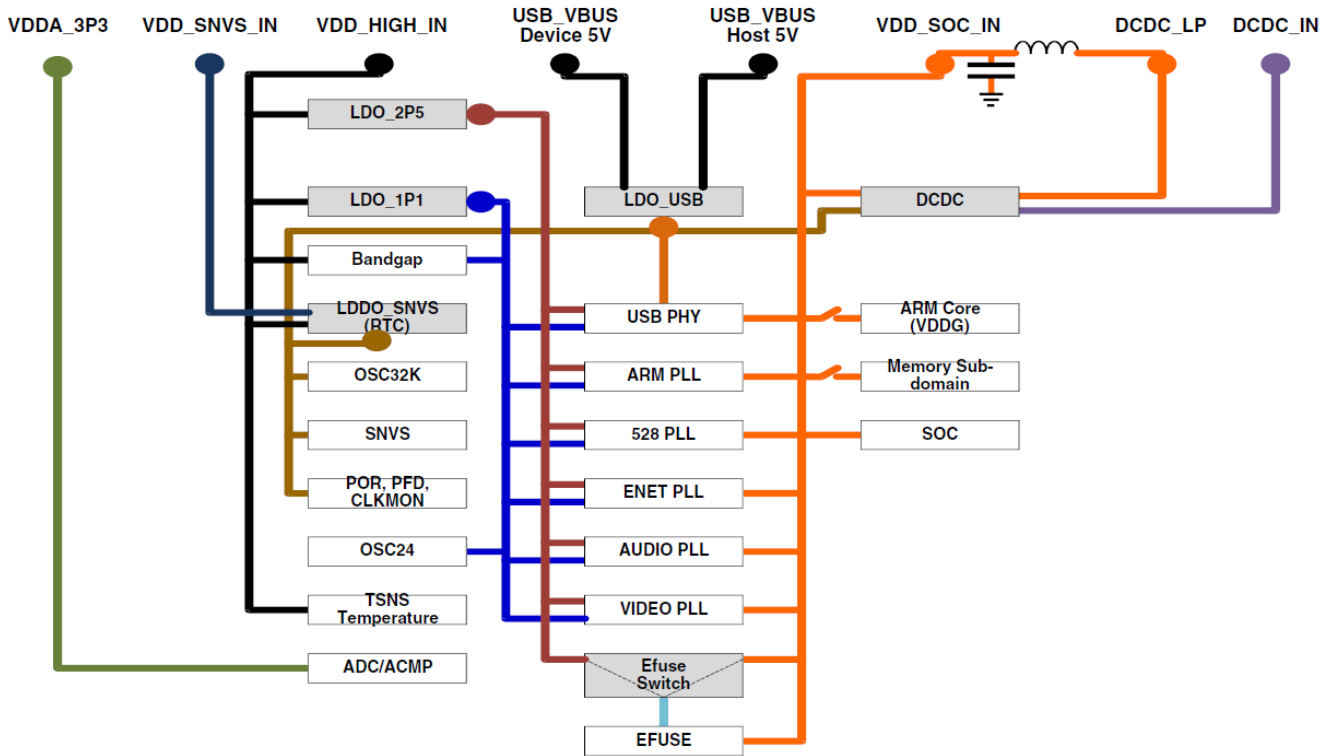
VDDA_3P3
VDD_SNVS_IN
VDD_HIGH_IN
USB_VBUS Device 5V
USB_VBUS Host 5V
VDD_SOC_IN
DCDC_LP
DCDC_IN

LDO_2P5
LDO_1P1
LDO_USB
DCDC
Bandgap
LDDO_SNVS (RTC)
USB PHY
ARM Core (VDDG)
OSC32K
ARM PLL
Memory Sub-domain
SNVS
528 PLL
SOC
POR, PFD, CLKMON
ENET PLL
OSC24
AUDIO PLL
TSNS Temperature
VIDEO PLL
ADC/ACMP
Efuse Switch
EFUSE